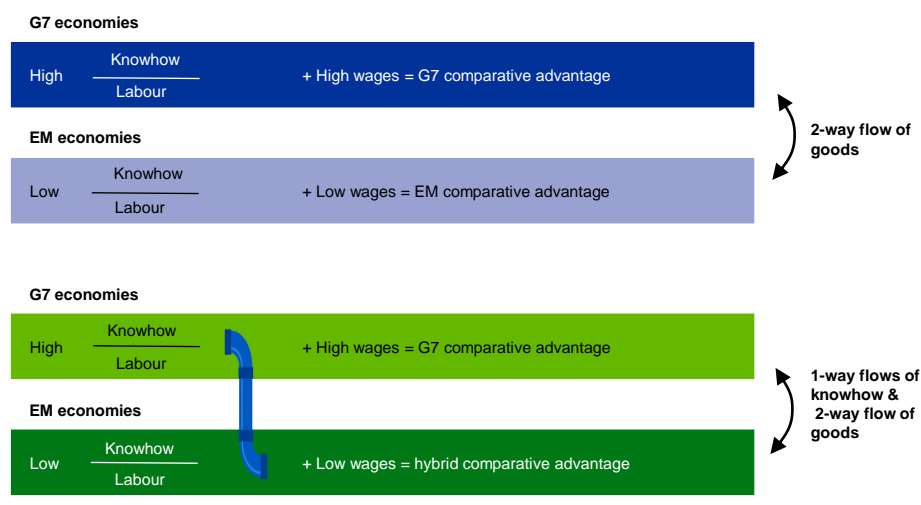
G7 economies

High $\frac{\text{Knowhow}}{\text{Labour}}$ + High wages = G7 comparative advantage

EM economies

Low $\frac{\text{Knowhow}}{\text{Labour}}$ + Low wages = EM comparative advantage

2-way flow of goods

G7 economies

High $\frac{\text{Knowhow}}{\text{Labour}}$ + High wages = G7 comparative advantage

EM economies

Low $\frac{\text{Knowhow}}{\text{Labour}}$ + Low wages = hybrid comparative advantage

1-way flows of knowhow & 2-way flow of goods